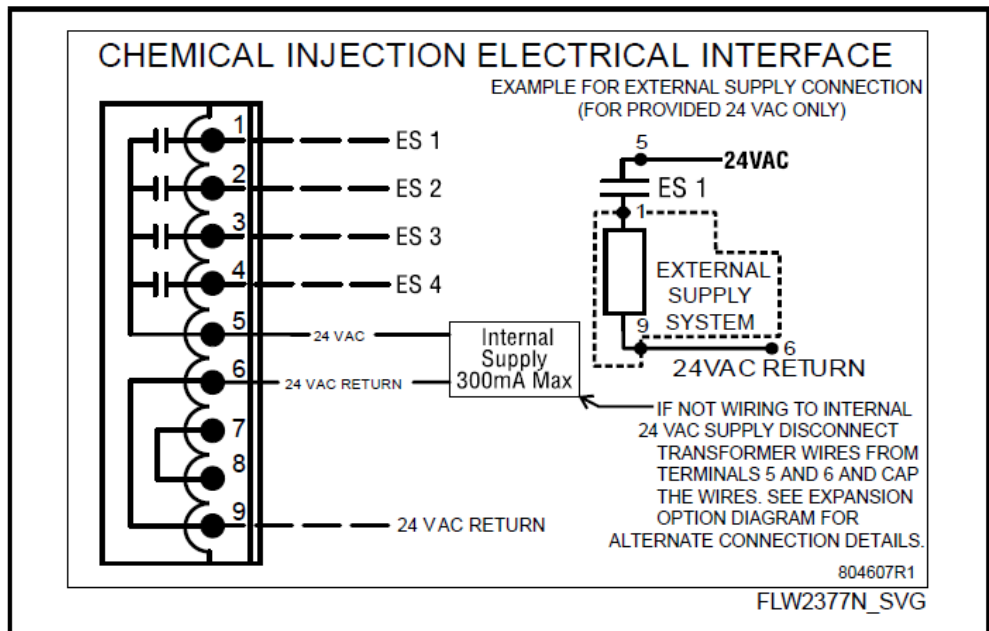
CHEMICAL INJECTION ELECTRICAL INTERFACE

EXAMPLE FOR EXTERNAL SUPPLY CONNECTION
(FOR PROVIDED 24 VAC ONLY)

1
ES 1
2
ES 2
3
ES 3
4
ES 4
5
24 VAC
6
24 VAC RETURN
7
8
9
24 VAC RETURN

Internal Supply 300mA Max

5
24VAC
ES 1
1
EXTERNAL SUPPLY SYSTEM
9
6
24VAC RETURN

IF NOT WIRING TO INTERNAL 24 VAC SUPPLY DISCONNECT TRANSFORMER WIRES FROM TERMINALS 5 AND 6 AND CAP THE WIRES. SEE EXPANSION OPTION DIAGRAM FOR ALTERNATE CONNECTION DETAILS.

804607R1

FLW2377N_SVG